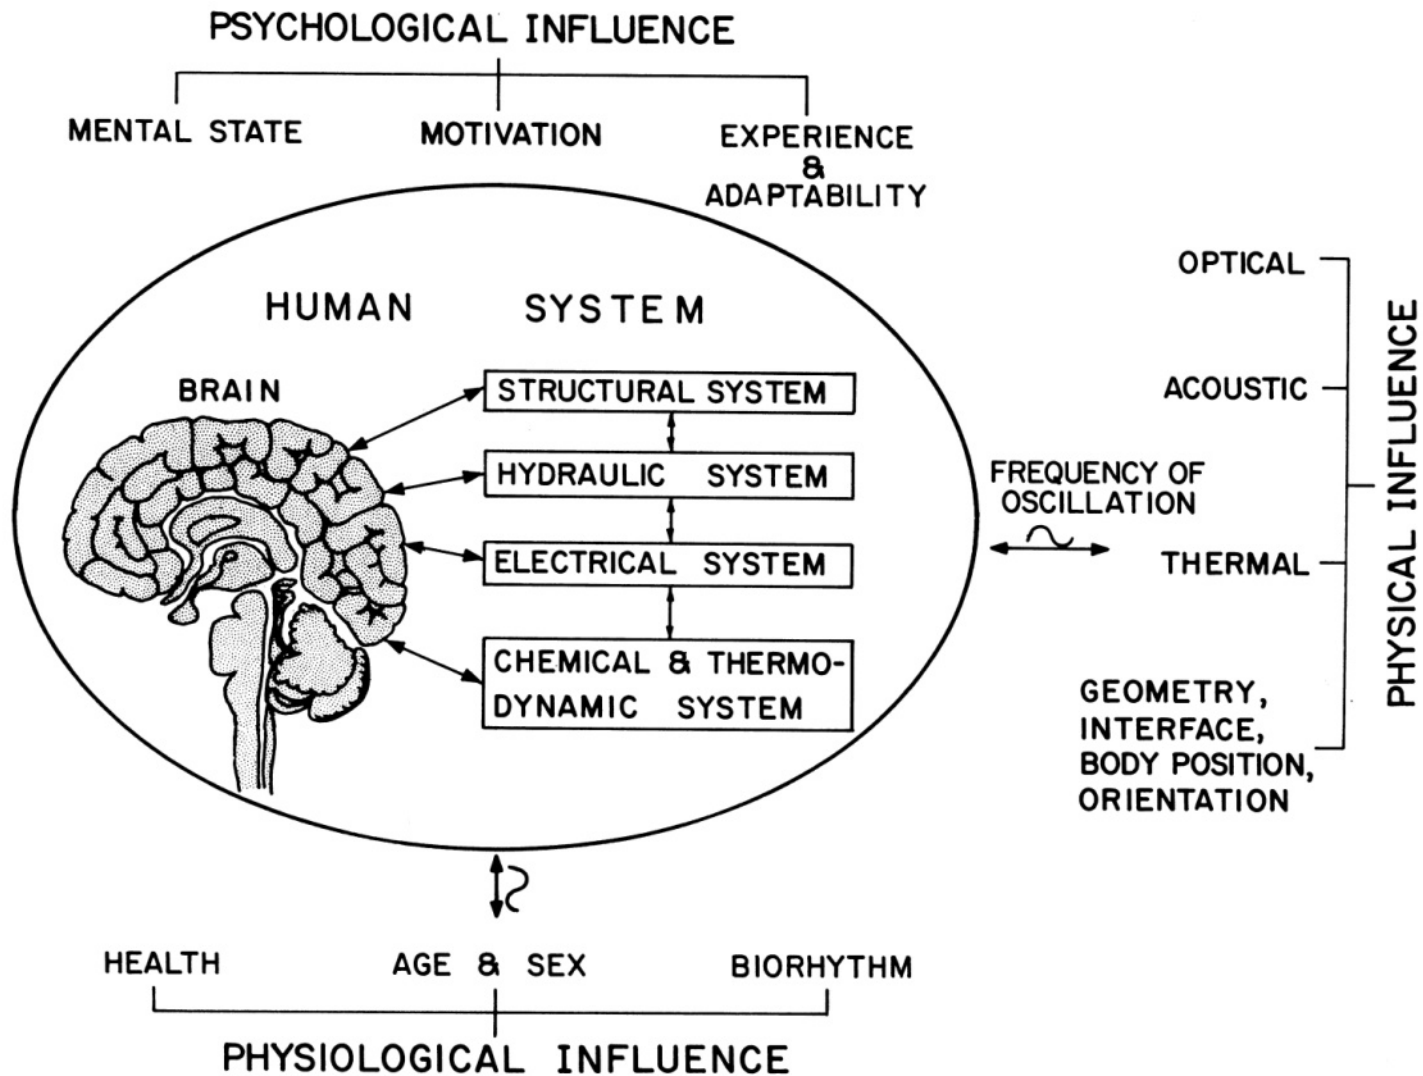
PSYCHOLOGICAL INFLUENCE

MENTAL STATE

MOTIVATION

EXPERIENCE & ADAPTABILITY

HUMAN SYSTEM

BRAIN

STRUCTURAL SYSTEM

HYDRAULIC SYSTEM

ELECTRICAL SYSTEM

CHEMICAL & THERMODYNAMIC SYSTEM

FREQUENCY OF OSCILLATION

OPTICAL

ACOUSTIC

THERMAL

GEOMETRY, INTERFACE, BODY POSITION, ORIENTATION

PHYSICAL INFLUENCE

HEALTH

AGE & SEX

BIORHYTHM

PHYSIOLOGICAL INFLUENCE